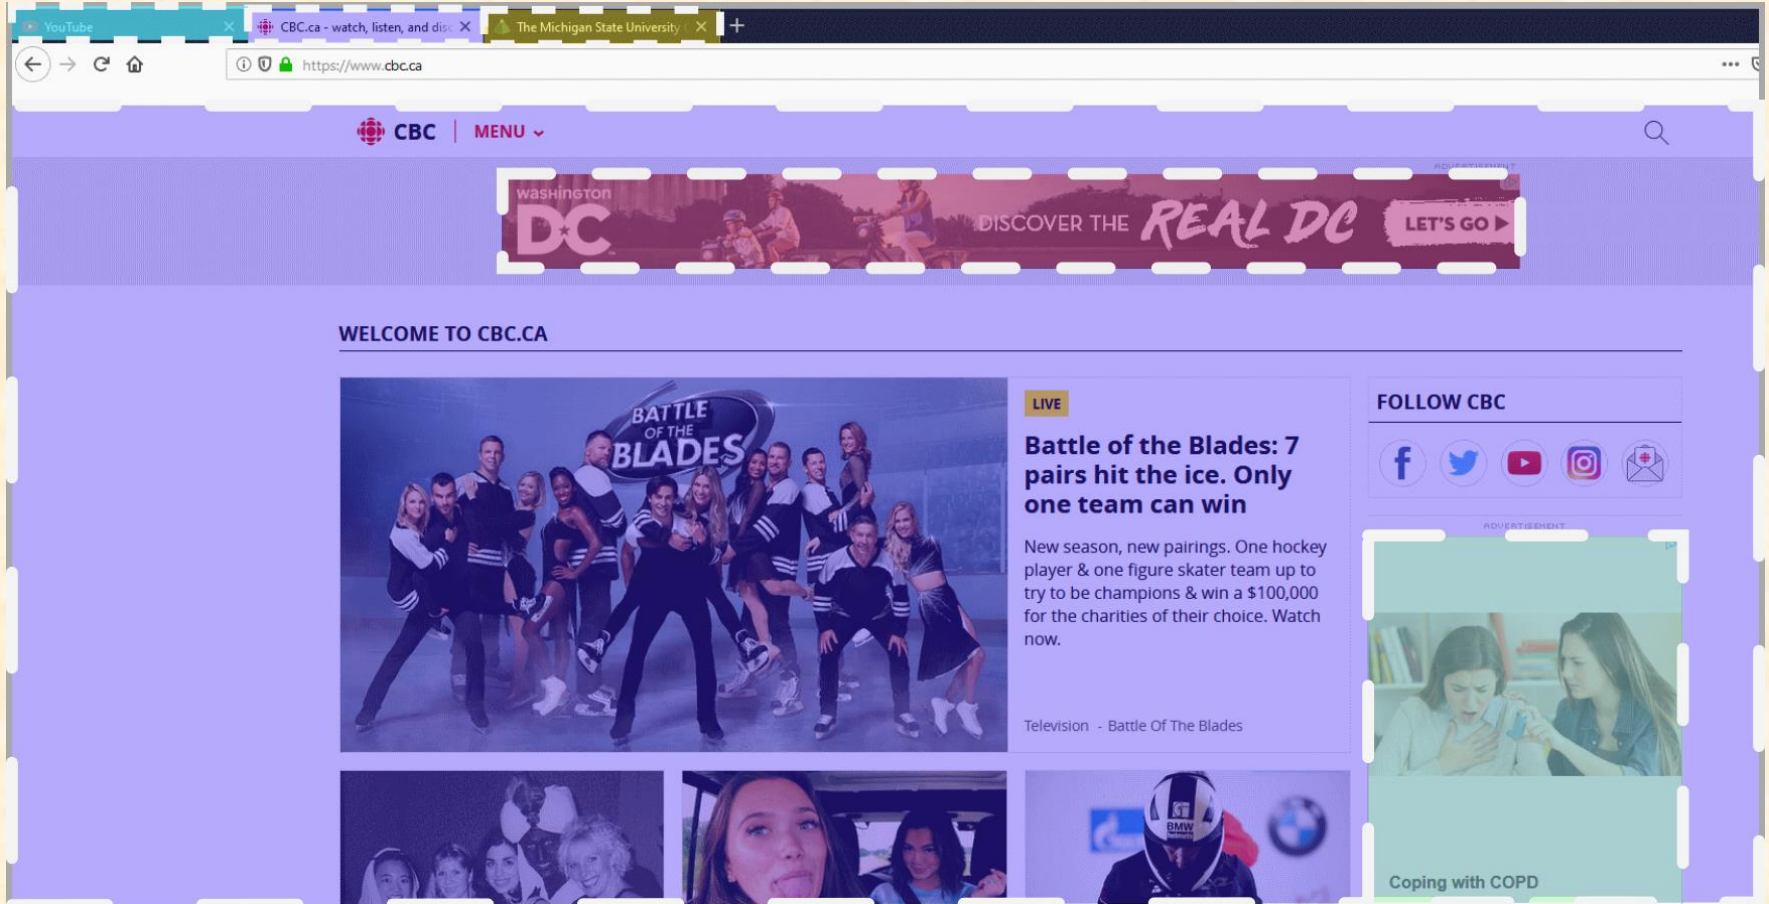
YouTube
CBC.ca - watch, listen, and disc
The Michigan State University
https://www.cbc.ca

CBC | MENU

ADVERTISEMENT
WASHINGTON DC
DISCOVER THE REAL DC
LET'S GO

WELCOME TO CBC.CA

BATTLE OF THE BLADES

LIVE
Battle of the Blades: 7 pairs hit the ice. Only one team can win

New season, new pairings. One hockey player & one figure skater team up to try to be champions & win a $100,000 for the charities of their choice. Watch now.

Television - Battle Of The Blades

FOLLOW CBC

ADVERTISEMENT

Coping with COPD